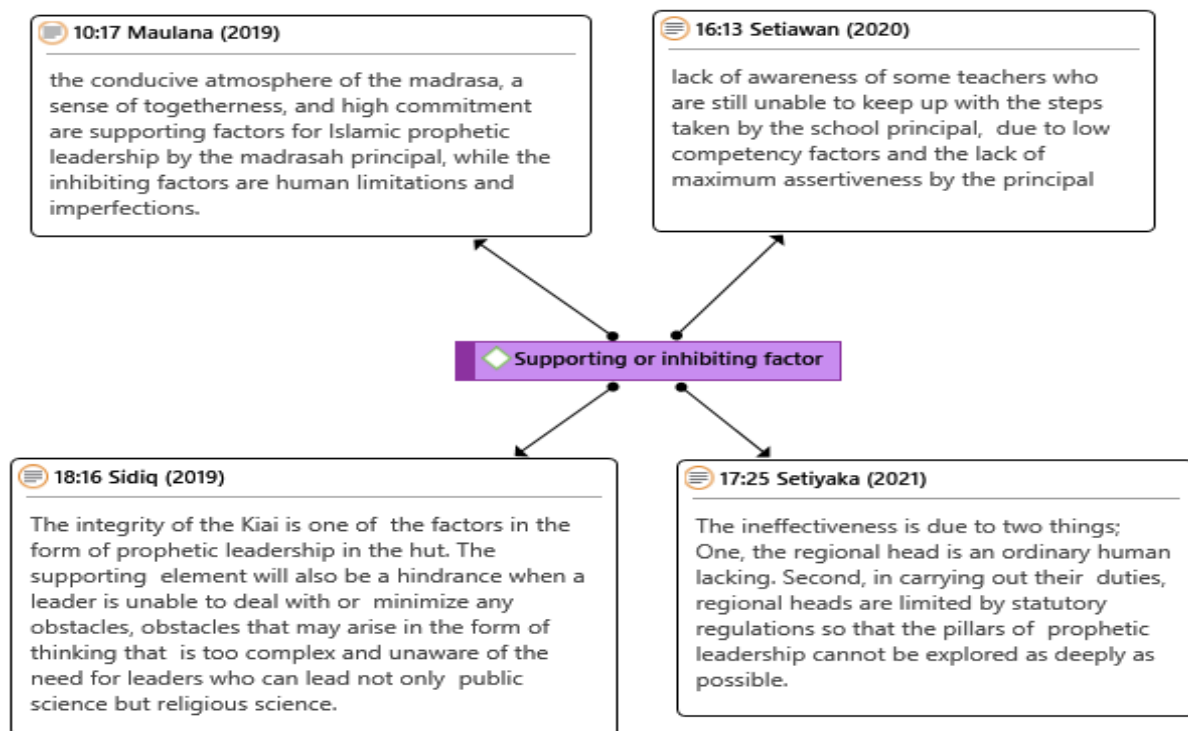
10:17 Maulana (2019)

the conducive atmosphere of the madrasa, a sense of togetherness, and high commitment are supporting factors for Islamic prophetic leadership by the madrasah principal, while the inhibiting factors are human limitations and imperfections.

16:13 Setiawan (2020)

lack of awareness of some teachers who are still unable to keep up with the steps taken by the school principal, due to low competency factors and the lack of maximum assertiveness by the principal

Supporting or inhibiting factor

18:16 Sidiq (2019)

The integrity of the Kiai is one of the factors in the form of prophetic leadership in the hut. The supporting element will also be a hindrance when a leader is unable to deal with or minimize any obstacles, obstacles that may arise in the form of thinking that is too complex and unaware of the need for leaders who can lead not only public science but religious science.

17:25 Setiyaka (2021)

The ineffectiveness is due to two things; One, the regional head is an ordinary human lacking. Second, in carrying out their duties, regional heads are limited by statutory regulations so that the pillars of prophetic leadership cannot be explored as deeply as possible.